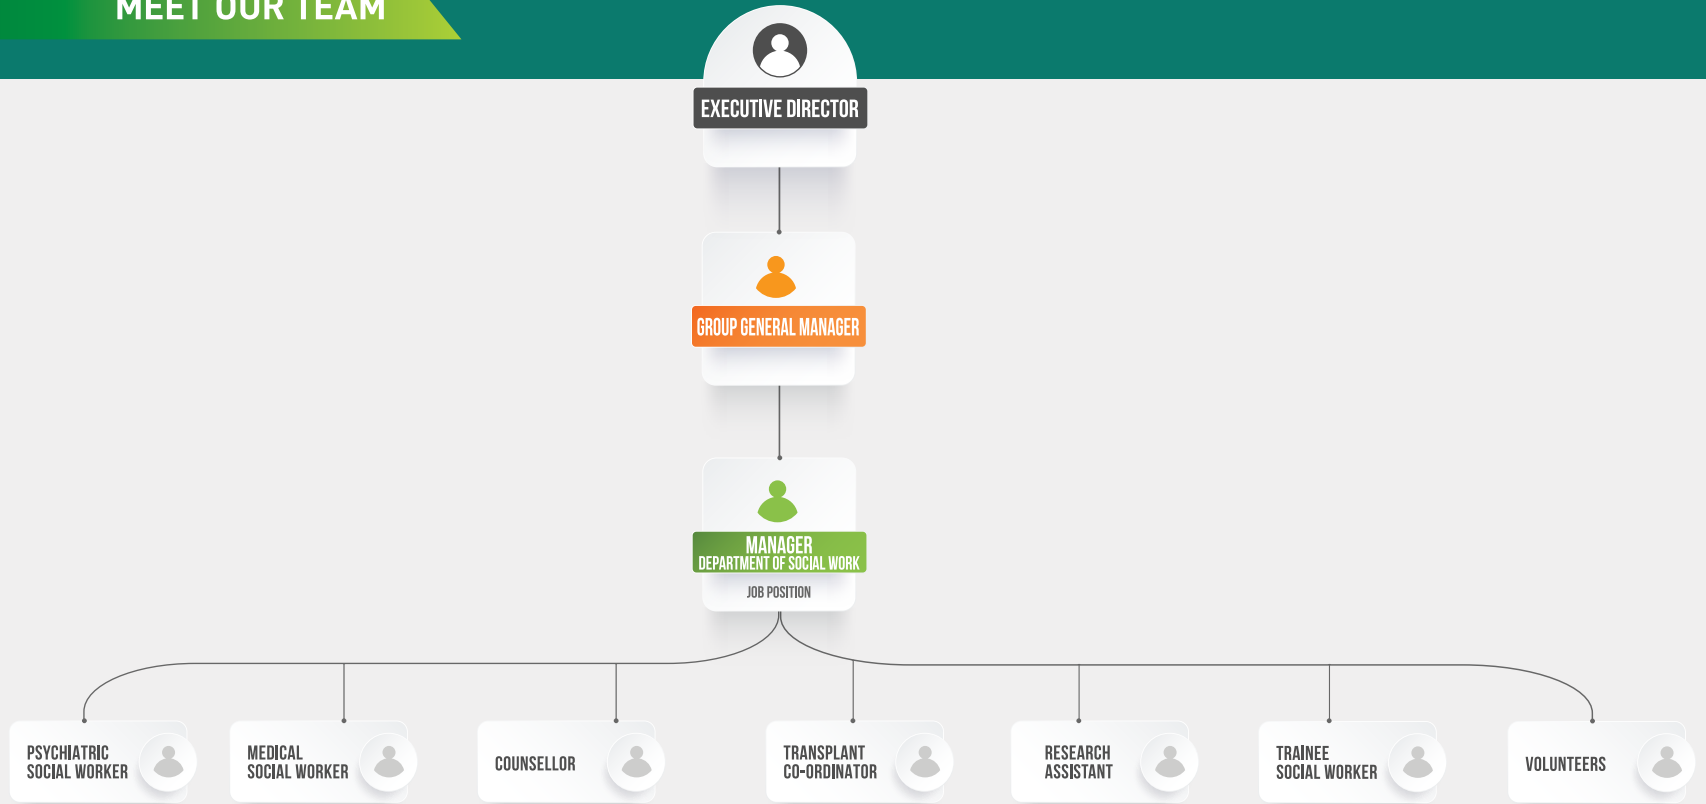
MEET OUR TEAM

EXECUTIVE DIRECTOR

GROUP GENERAL MANAGER

MANAGER
DEPARTMENT OF SOCIAL WORK

JOB POSITION

PSYCHIATRIC SOCIAL WORKER

MEDICAL SOCIAL WORKER

COUNSELLOR

TRANSPLANT CO-ORDINATOR

RESEARCH ASSISTANT

TRAINEE SOCIAL WORKER

VOLUNTEERS